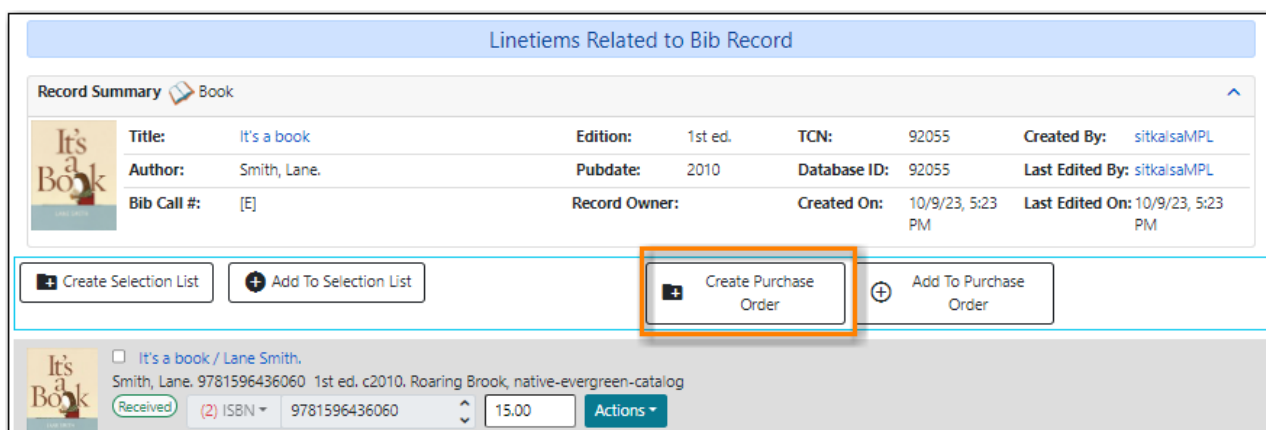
Linetiems Related to Bib Record

Record Summary Book

It's a Book

| Title: | It's a book | Edition: | 1st ed. | TCN: | 92055 | Created By: | sitkalsaMPL |
|---|---|---|---|---|---|---|---|
| Author: | Smith, Lane. | Pubdate: | 2010 | Database ID: | 92055 | Last Edited By: | sitkalsaMPL |
| Bib Call #: | [E] | Record Owner: | | Created On: | 10/9/23, 5:23 PM | Last Edited On: | 10/9/23, 5:23 PM |

Create Selection List

Add To Selection List

Create Purchase Order

Add To Purchase Order

It's a Book

It's a book / Lane Smith.

Smith, Lane. 9781596436060 1st ed. c2010. Roaring Brook, native-evergreen-catalog

Received (2) ISBN 9781596436060 15.00 Actions